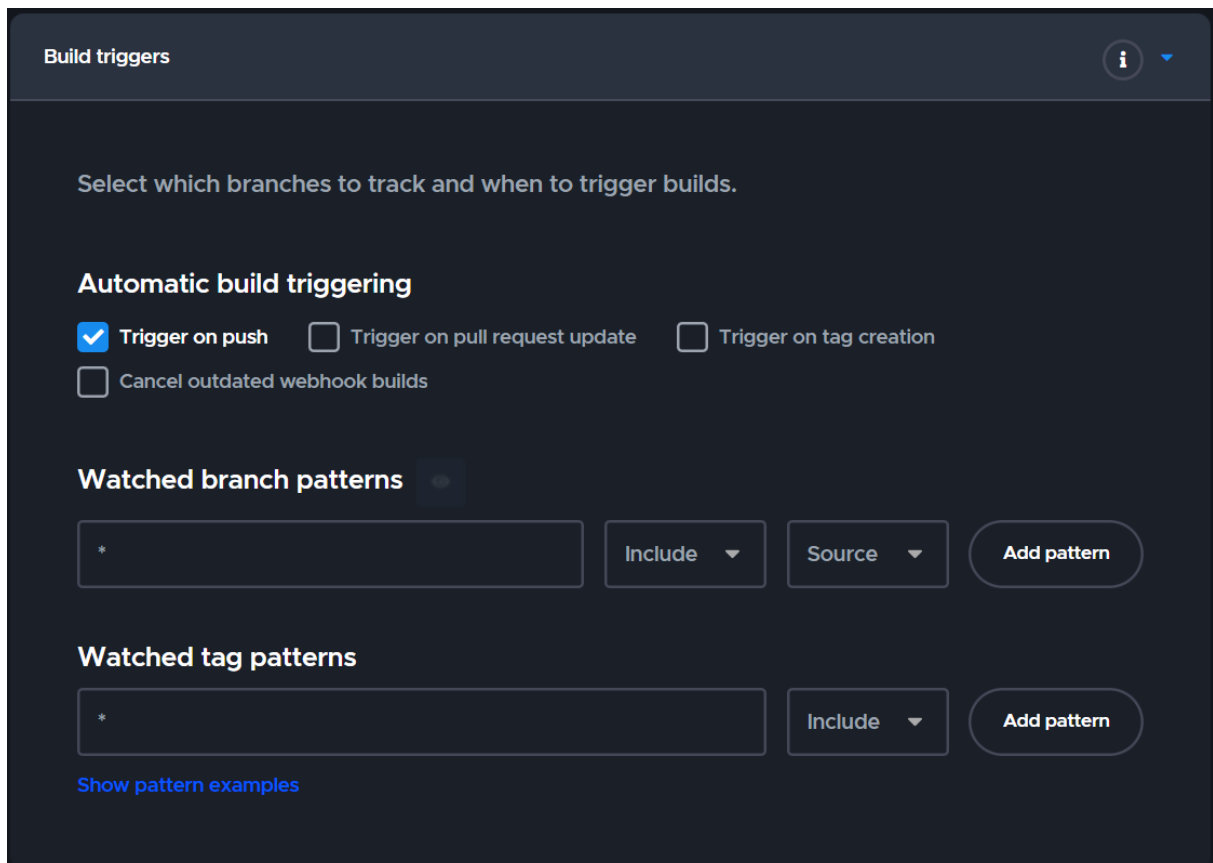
Build triggers

i

Select which branches to track and when to trigger builds.

Automatic build triggering

Trigger on push
Trigger on pull request update
Trigger on tag creation
Cancel outdated webhook builds

Watched branch patterns

*
Include
Source
Add pattern

Watched tag patterns

*
Include
Add pattern

Show pattern examples